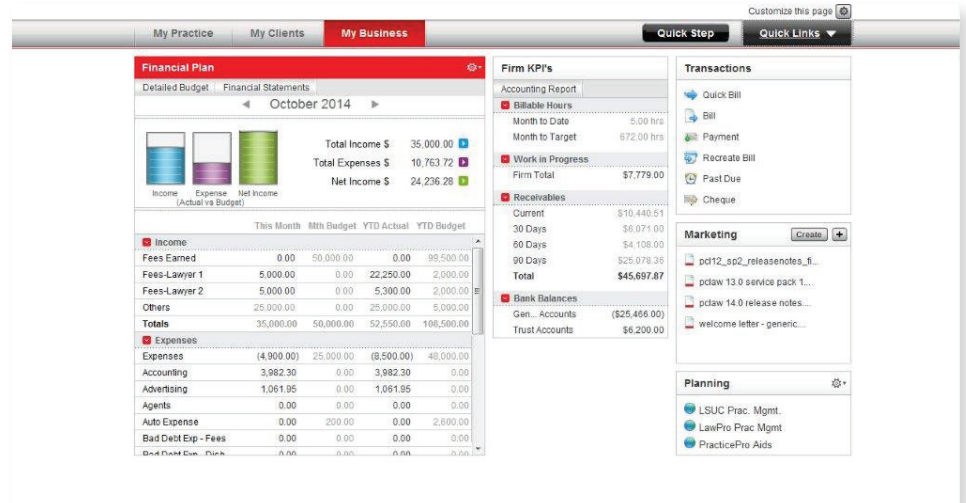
Customize this page

My Practice | My Clients | My Business

Quick Step | Quick Links

Financial Plan

Detailed Budget | Financial Statements

◄ October 2014 ►

Income | Expense (Actual vs Budget) | Net Income

Total Income $ 35,000.00
Total Expenses $ 10,763.72
Net Income $ 24,236.28

| | This Month | Mth Budget | YTD Actual | YTD Budget |
|---|---|---|---|---|
| Income | | | | |
| Fees Earned | 0.00 | 50,000.00 | 0.00 | 99,500.00 |
| Fees-Lawyer 1 | 5,000.00 | 0.00 | 22,250.00 | 2,000.00 |
| Fees-Lawyer 2 | 5,000.00 | 0.00 | 5,300.00 | 2,000.00 |
| Others | 25,000.00 | 0.00 | 25,000.00 | 5,000.00 |
| Totals | 35,000.00 | 50,000.00 | 52,550.00 | 108,500.00 |
| Expenses | | | | |
| Expenses | (4,900.00) | 25,000.00 | (8,500.00) | 48,000.00 |
| Accounting | 3,982.30 | 0.00 | 3,982.30 | 0.00 |
| Advertising | 1,061.95 | 0.00 | 1,061.95 | 0.00 |
| Agents | 0.00 | 0.00 | 0.00 | 0.00 |
| Auto Expense | 0.00 | 200.00 | 0.00 | 2,600.00 |
| Bad Debt Exp - Fees | 0.00 | 0.00 | 0.00 | 0.00 |
| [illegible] | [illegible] | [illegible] | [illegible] | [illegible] |

Firm KPI's

Accounting Report

Billable Hours
Month to Date 5.00 hrs
Month to Target 672.00 hrs

Work in Progress
Firm Total $7,779.00

Receivables
Current $10,440.51
30 Days $6,071.00
60 Days $4,108.00
90 Days $25,078.36
Total $45,697.87

Bank Balances
Gen... Accounts ($25,466.00)
Trust Accounts $6,200.00

Transactions

Quick Bill
Bill
Payment
Recreate Bill
Past Due
Cheque

Marketing

Create +

pcl12_sp2_releasenotes_fi...
pclaw 13.0 service pack 1...
pclaw 14.0 release notes...
welcome letter - generic...

Planning

LSUC Prac. Mgmt.
LawPro Prac Mgmt
PracticePro Aids